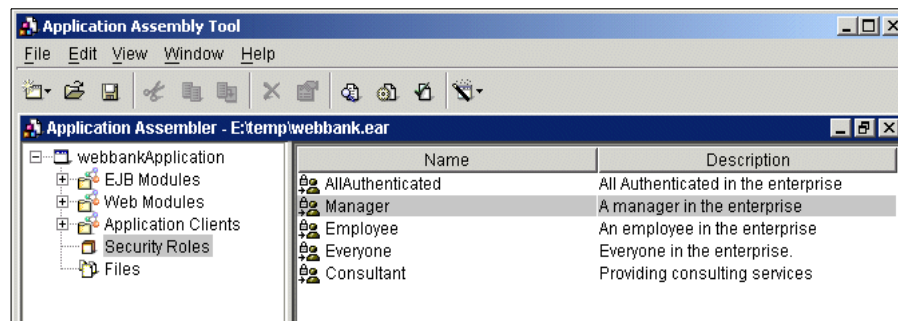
Application Assembly Tool
File Edit View Window Help
Application Assembler - E:\temp\webbank.ear
webbankApplication
EJB Modules
Web Modules
Application Clients
Security Roles
Files

| Name | Description |
|---|---|
| AllAuthenticated | All Authenticated in the enterprise |
| Manager | A manager in the enterprise |
| Employee | An employee in the enterprise |
| Everyone | Everyone in the enterprise. |
| Consultant | Providing consulting services |